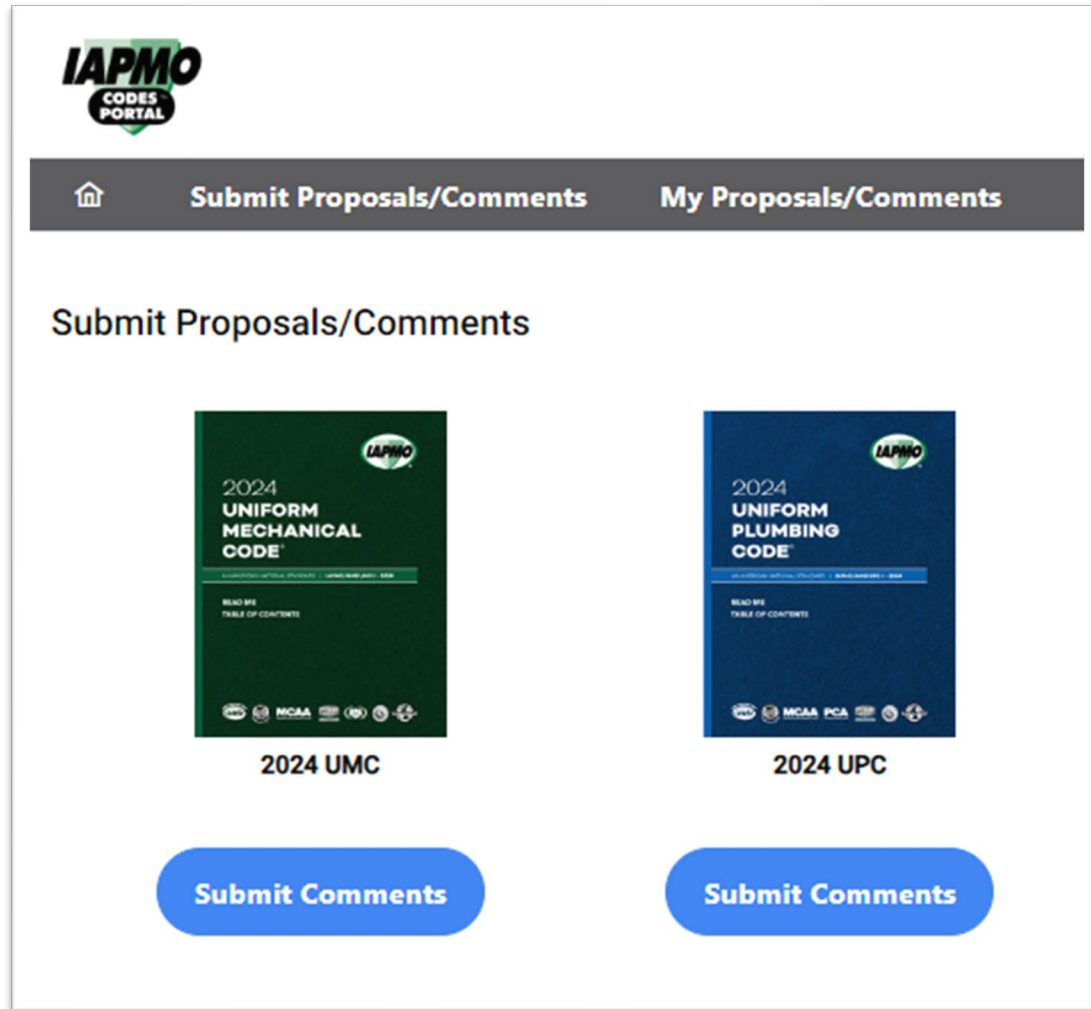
IAPMO CODES PORTAL

Submit Proposals/Comments My Proposals/Comments

Submit Proposals/Comments

IAPMO
2024
UNIFORM MECHANICAL CODE®
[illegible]
READ ME
TABLE OF CONTENTS
MCAA

2024 UMC

IAPMO
2024
UNIFORM PLUMBING CODE®
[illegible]
READ ME
TABLE OF CONTENTS
MCAA PCA

2024 UPC

Submit Comments

Submit Comments